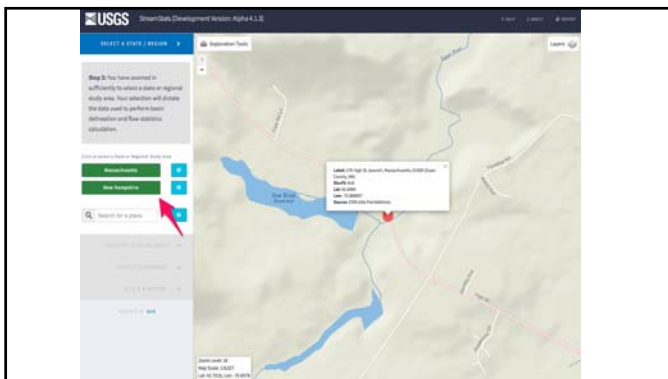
USGS StreamStats (Development Version: Alpha 4.1.3)

HELP ABOUT REPORT

SELECT A STATE / REGION

Exploration Tools

Layers

Step 2: You have zoomed in sufficiently to select a state or regional study area. Your selection will dictate the data used to perform basin delineation and flow statistics calculation.

Click to select a State or Regional Study Area

Massachusetts

New Hampshire

Search for a place

Label: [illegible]
Elev: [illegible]
Lat: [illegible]
Lon: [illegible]
Source: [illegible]

Zoom Level: 16
Map Scale: 1:9,027
Lat: 42.7516, Lon: -70.6878